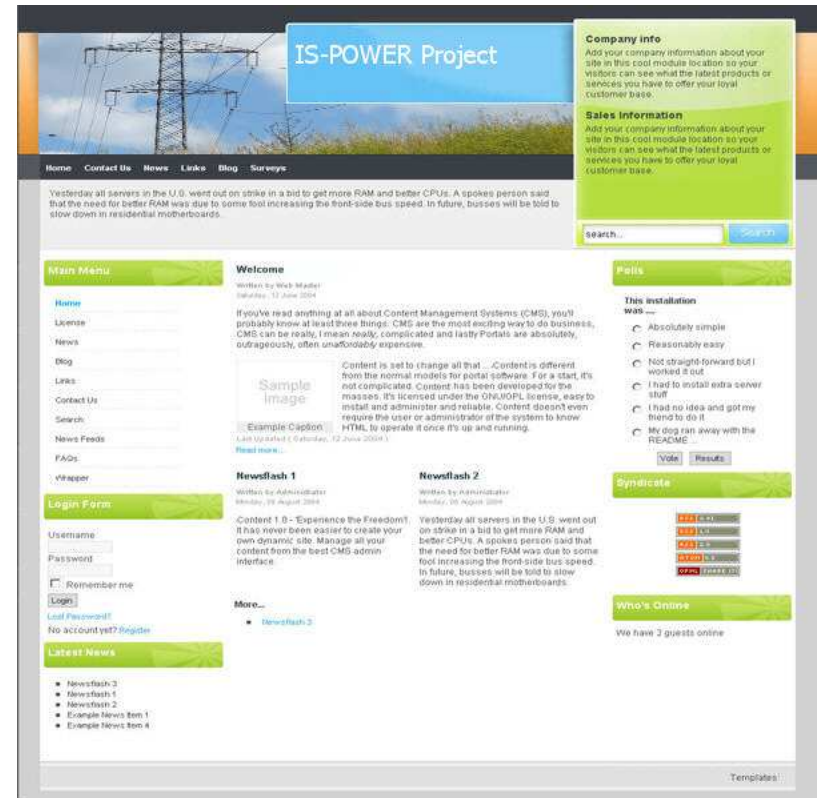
IS-POWER Project

Company info
Add your company information about your site in this cool module location so your visitors can see what the latest products or services you have to offer your loyal customer base.

Sales Information
Add your company information about your site in this cool module location so your visitors can see what the latest products or services you have to offer your loyal customer base.

search...
Search

Home Contact Us News Links Blog Surveys

Yesterday all serviers in the U.S. went out on strike in a bid to get more RAM and better CPUs. A spokes person said that the need for better RAM was due to some fool increasing the front-side bus speed. In future, busses will be told to slow down in residential motherboards.

Main Menu
Home
License
News
Blog
Links
Contact Us
Search
News Feeds
FAQs
Wrapper

Login Form
Username
Password
Remember me
Login
Lost Password?
No account yet? Register

Latest News
Newsflash 3
Newsflash 1
Newsflash 2
Example News Item 1
Example News Item 4

Welcome
Written by Web Master
Saturday, 12 June 2004

If you've read anything at all about Content Management Systems (CMS), you'll probably know at least three things: CMS are the most exciting way to do business, CMS can be really, I mean really, complicated and lastly Portals are absolutely, outrageously, often unaffordably expensive.

Sample Image
Example Caption

Content is set to change all that ...Content is different from the normal models for portal software. For a start, it's not complicated. Content has been developed for the masses. It's licensed under the GNU/GPL license, easy to install and administer and reliable. Content doesn't even require the user or administrator of the system to know HTML to operate it once it's up and running.

Last Updated ( Saturday, 12 June 2004 )
Read more...

Newsflash 1
Written by Administrator
Monday, 09 August 2004
Content 1.0 - 'Experience the Freedom'!. It has never been easier to create your own dynamic site. Manage all your content from the best CMS admin interface.

Newsflash 2
Written by Administrator
Monday, 09 August 2004
Yesterday all servers in the U.S. went out on strike in a bid to get more RAM and better CPUs. A spokes person said that the need for better RAM was due to some fool increasing the front-side bus speed. In future, busses will be told to slow down in residential motherboards.

More...
Newsflash 3

Polls
This installation was ...
Absolutely simple
Reasonably easy
Not straight-forward but I worked it out
I had to install extra server stuff
I had no idea and got my friend to do it
My dog ran away with the README ...
Vote Results

Syndicate
RSS 0.91
RSS 1.0
RSS 2.0
ATOM 0.3
OPML

Who's Online
We have 2 guests online

Templates